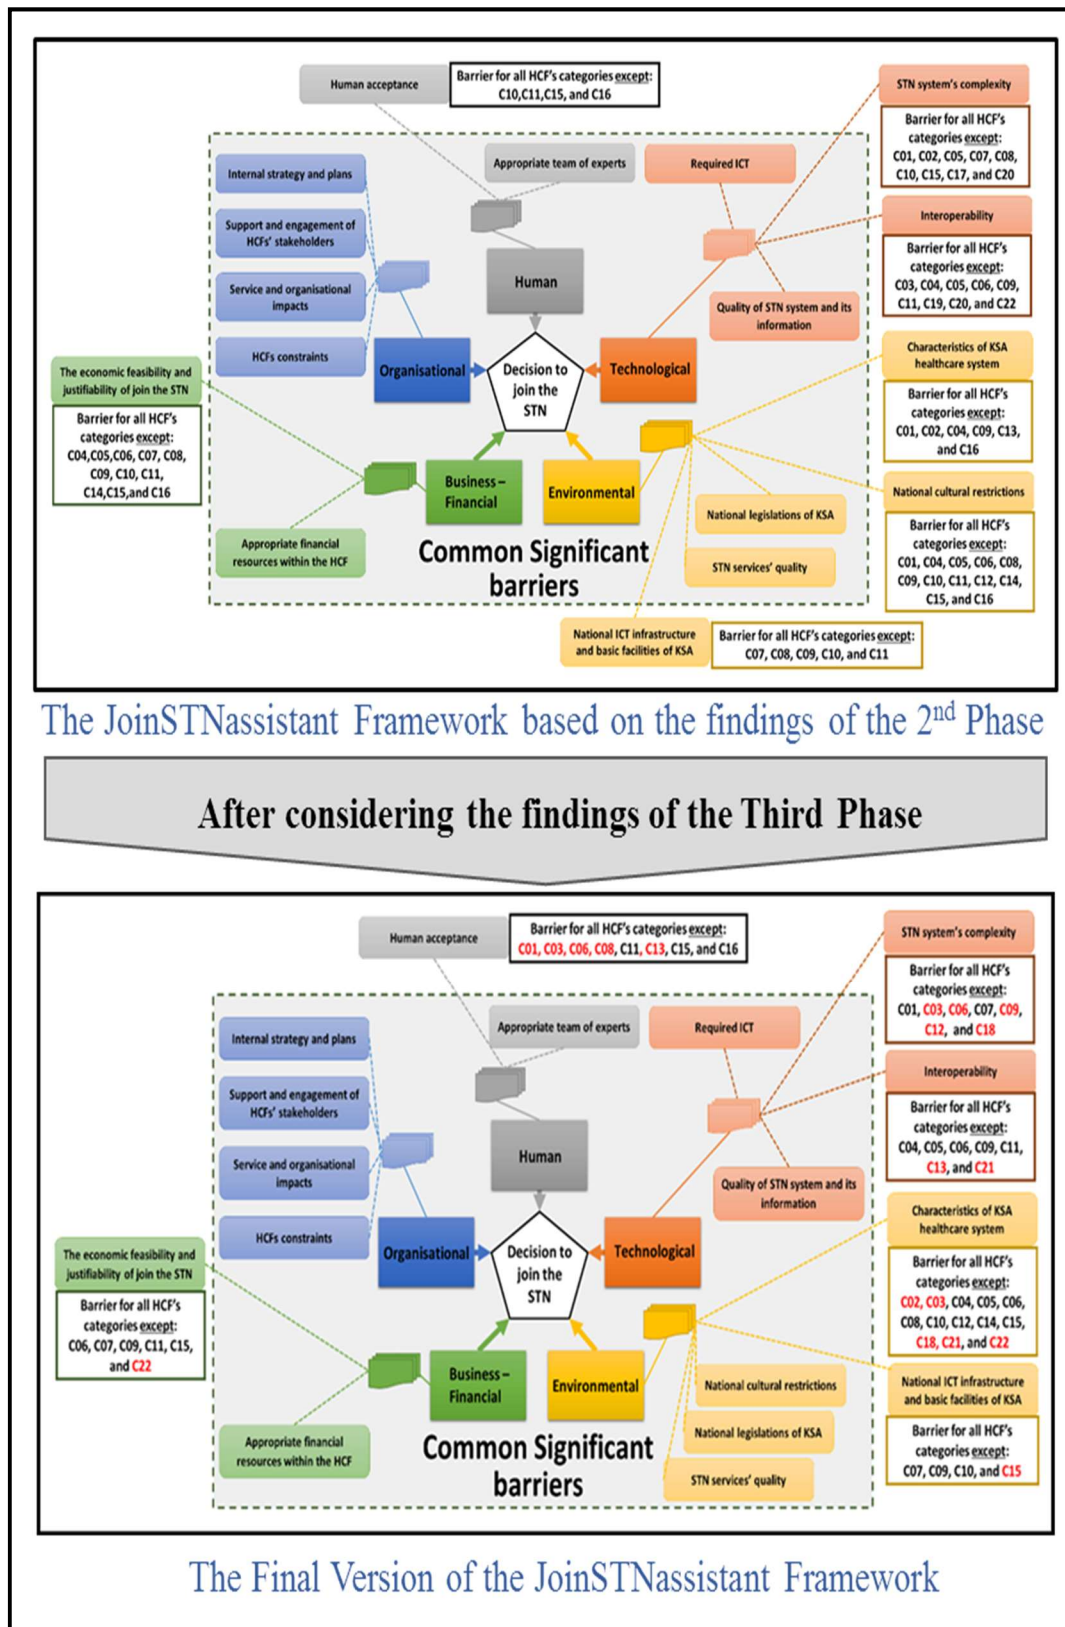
Human acceptance

Barrier for all HCF's categories except: C10,C11,C15, and C16

STN system's complexity

Barrier for all HCF's categories except: C01, C02, C05, C07, C08, C10, C15, C17, and C20

Internal strategy and plans

Appropriate team of experts

Required ICT

Support and engagement of HCFs' stakeholders

Interoperability

Barrier for all HCF's categories except: C03, C04, C05, C06, C09, C11, C19, C20, and C22

Human

Service and organisational impacts

Quality of STN system and its information

HCFs constraints

The economic feasibility and justifiability of join the STN

Organisational

Decision to join the STN

Technological

Characteristics of KSA healthcare system

Barrier for all HCF's categories except: C04,C05,C06, C07, C08, C09, C10, C11, C14,C15,and C16

Barrier for all HCF's categories except: C01, C02, C04, C09, C13, and C16

Business – Financial

Environmental

National cultural restrictions

National legislations of KSA

Barrier for all HCF's categories except: C01, C04, C05, C06, C08, C09, C10, C11, C12, C14, C15, and C16

Appropriate financial resources within the HCF

Common Significant barriers

STN services' quality

National ICT infrastructure and basic facilities of KSA

Barrier for all HCF's categories except: C07, C08, C09, C10, and C11

The JoinSTNassistant Framework based on the findings of the 2$^{nd}$ Phase

After considering the findings of the Third Phase

Human acceptance

Barrier for all HCF's categories except: C01, C03, C06, C08, C11, C13, C15, and C16

STN system's complexity

Barrier for all HCF's categories except: C01, C03, C06, C07, C09, C12, and C18

Appropriate team of experts

Required ICT

Internal strategy and plans

Support and engagement of HCFs' stakeholders

Interoperability

Barrier for all HCF's categories except: C04, C05, C06, C09, C11, C13, and C21

Human

Service and organisational impacts

Quality of STN system and its information

HCFs constraints

The economic feasibility and justifiability of join the STN

Organisational

Decision to join the STN

Technological

Characteristics of KSA healthcare system

Barrier for all HCF's categories except: C06, C07, C09, C11, C15, and C22

Barrier for all HCF's categories except: C02, C03, C04, C05, C06, C08, C10, C12, C14, C15, C18, C21, and C22

Business – Financial

Environmental

National cultural restrictions

National ICT infrastructure and basic facilities of KSA

Appropriate financial resources within the HCF

National legislations of KSA

Barrier for all HCF's categories except: C07, C09, C10, and C15

Common Significant barriers

STN services' quality

The Final Version of the JoinSTNassistant Framework